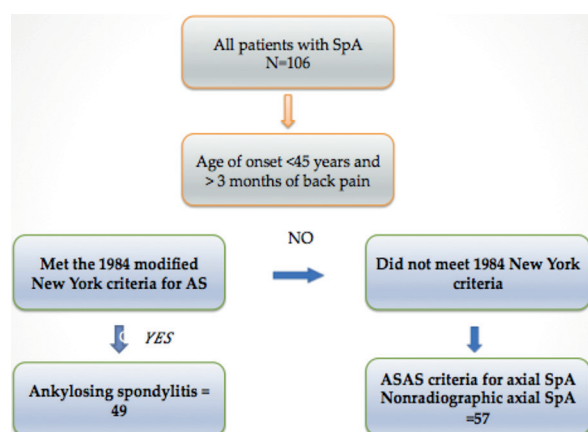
All patients with SpA
N=106

Age of onset <45 years and > 3 months of back pain

Met the 1984 modified New York criteria for AS

NO

Did not meet 1984 New York criteria

YES

Ankylosing spondylitis = 49

ASAS criteria for axial SpA Nonradiographic axial SpA =57